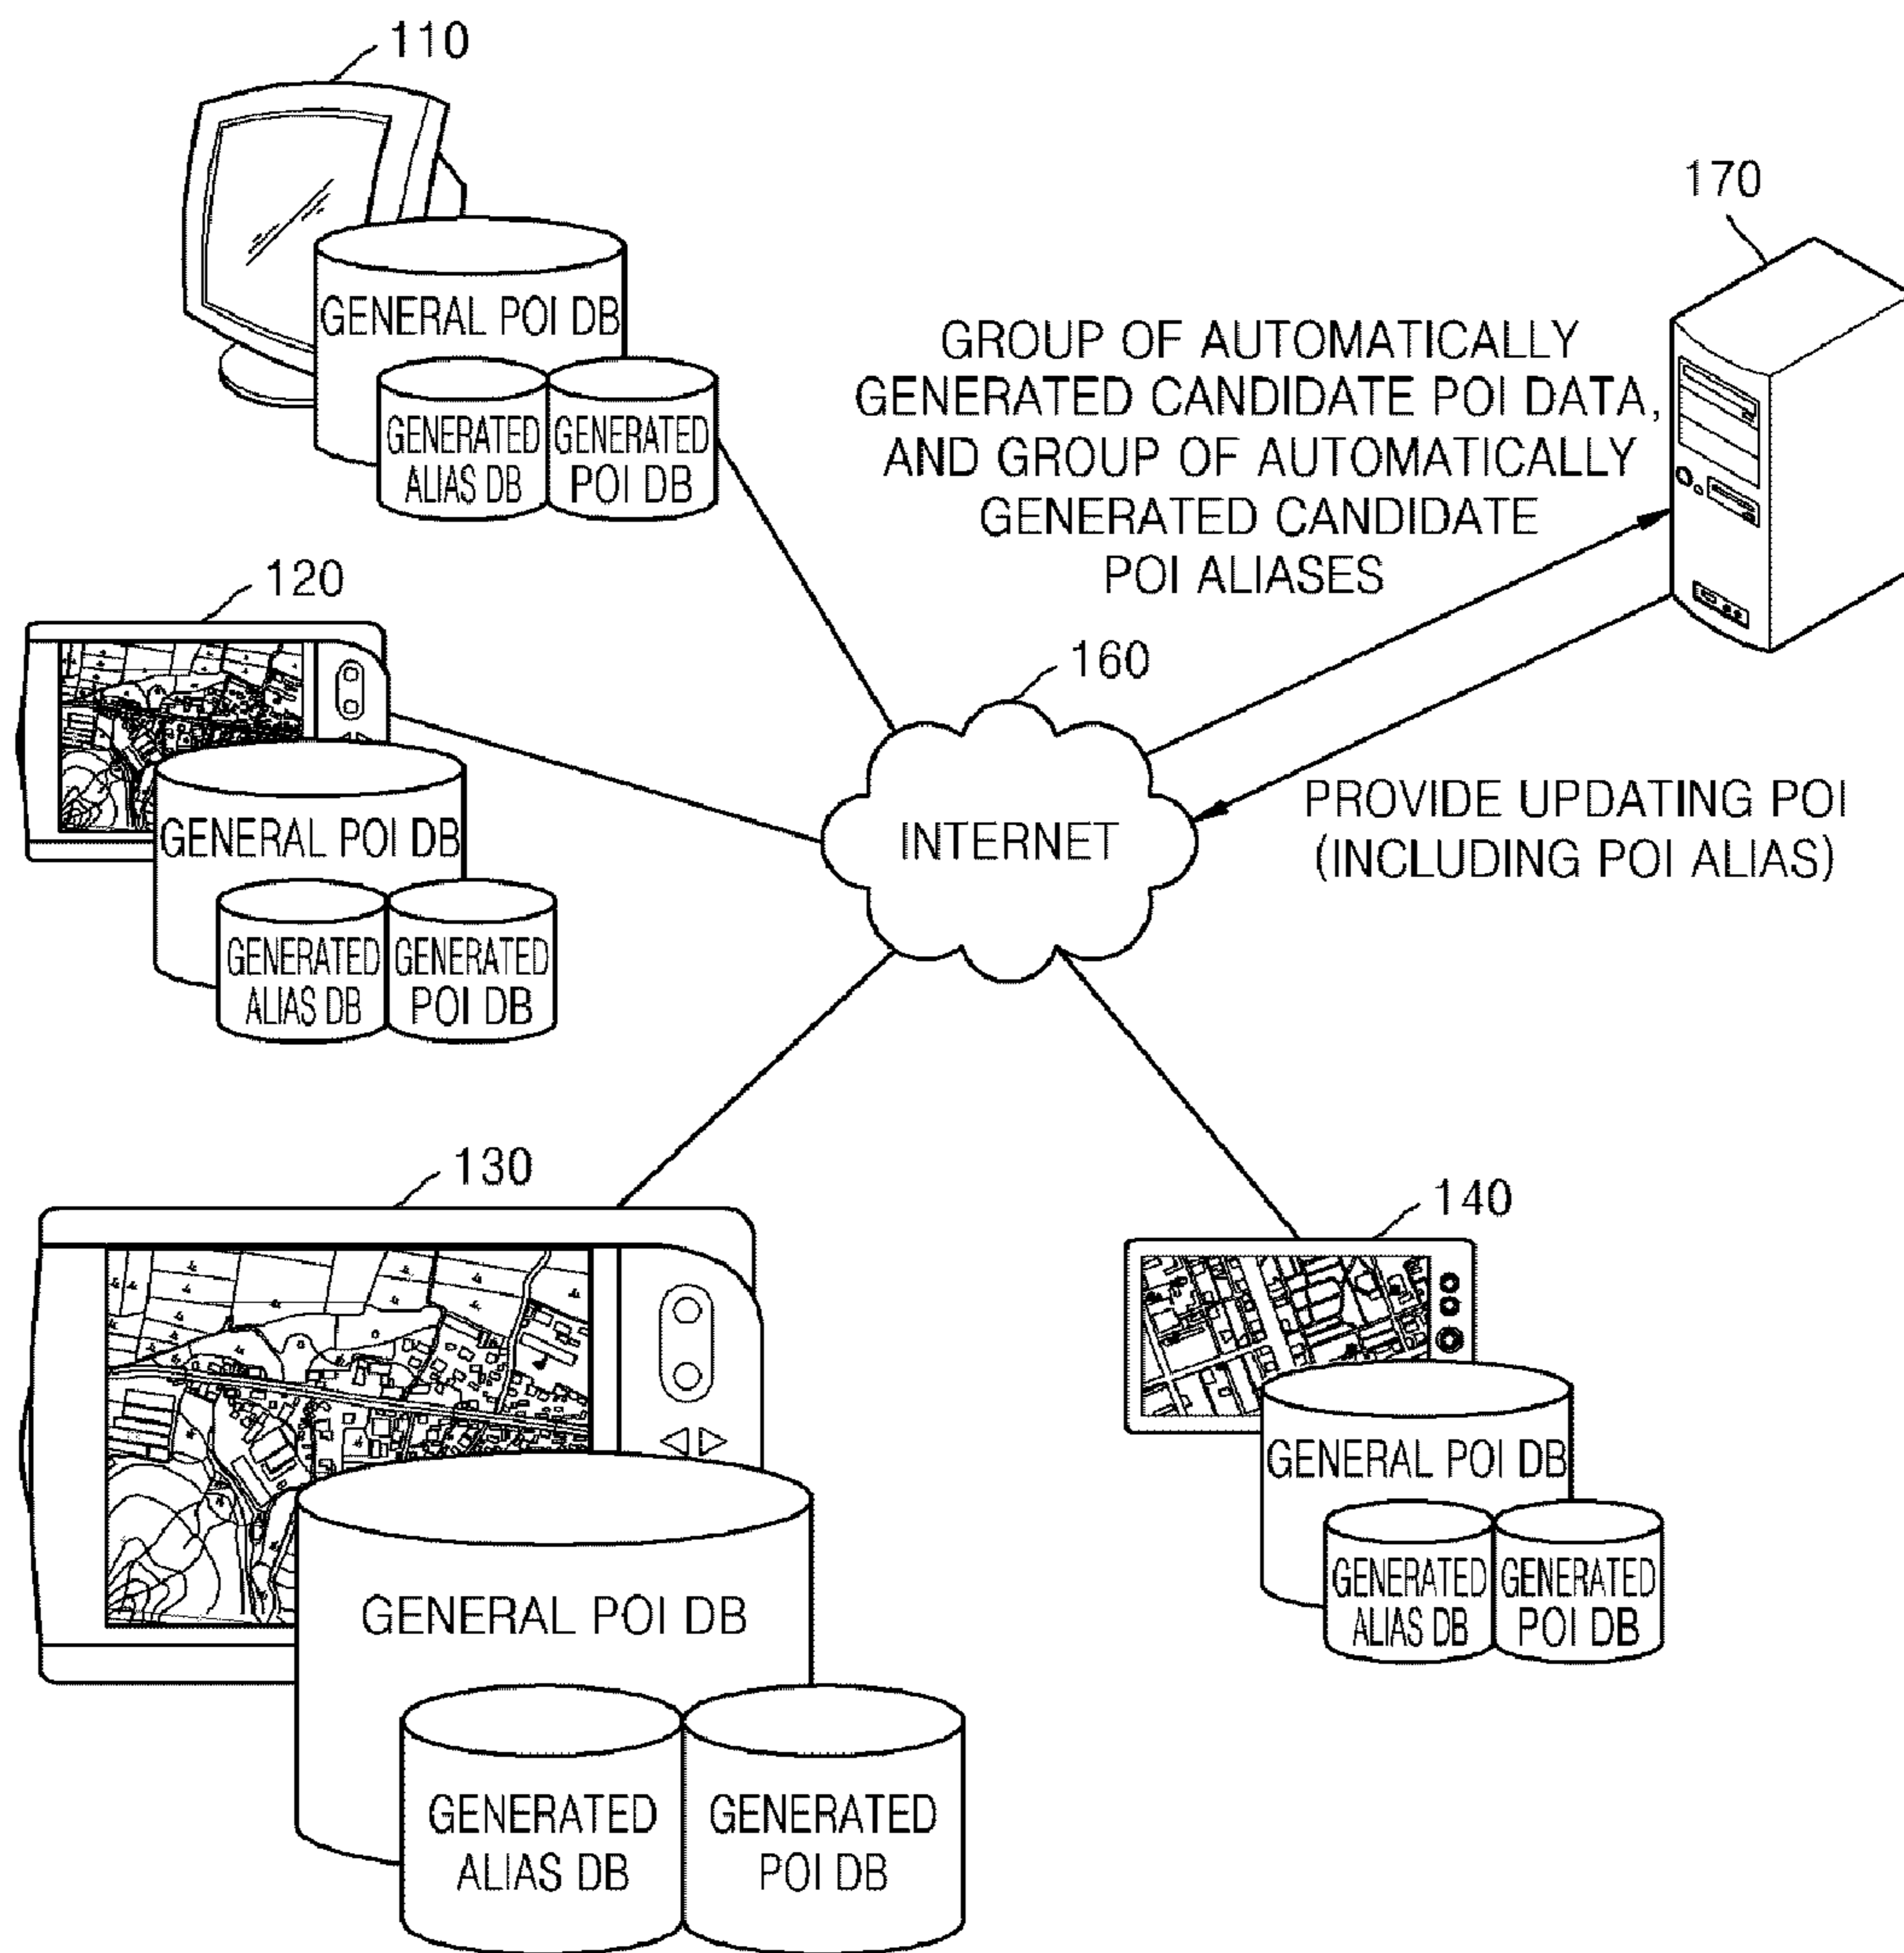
110

GENERAL POI DB

GENERATED ALIAS DB

GENERATED POI DB

170

GROUP OF AUTOMATICALLY GENERATED CANDIDATE POI DATA, AND GROUP OF AUTOMATICALLY GENERATED CANDIDATE POI ALIASES

120

GENERAL POI DB

GENERATED ALIAS DB

GENERATED POI DB

160

INTERNET

PROVIDE UPDATING POI (INCLUDING POI ALIAS)

130

GENERAL POI DB

GENERATED ALIAS DB

GENERATED POI DB

140

GENERAL POI DB

GENERATED ALIAS DB

GENERATED POI DB